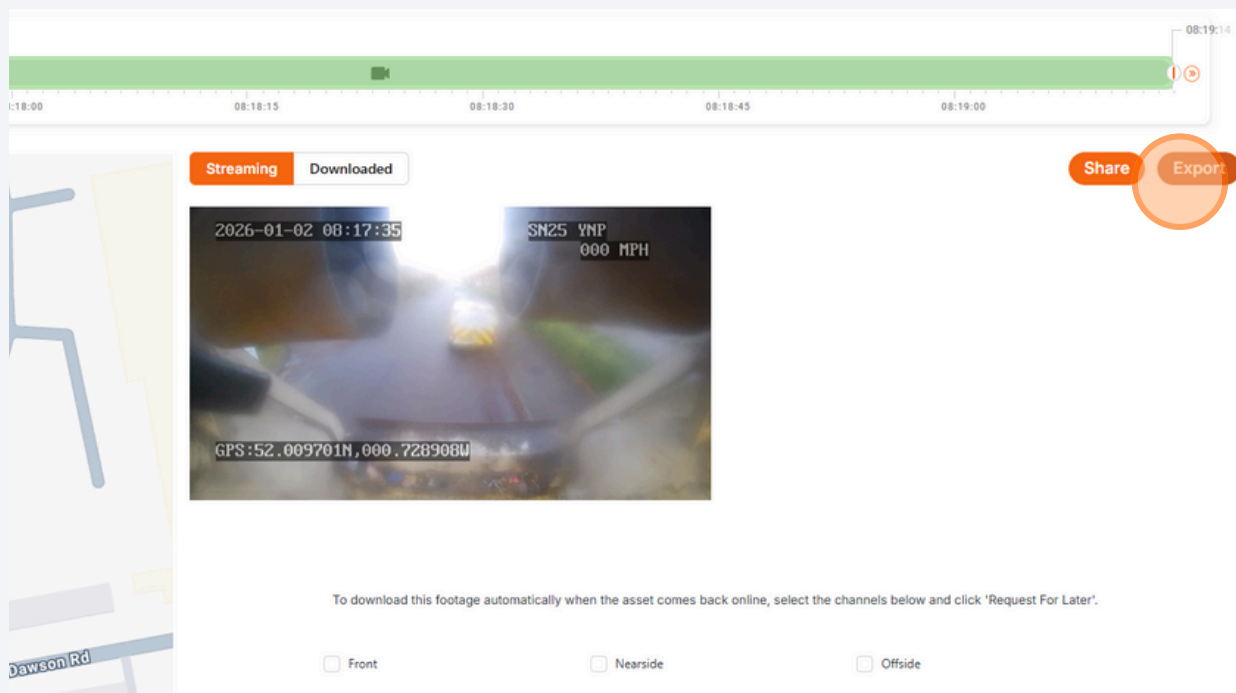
08:19:14

:18:00 08:18:15 08:18:30 08:18:45 08:19:00

Streaming Downloaded

Share Export

2026-01-02 08:17:35
SN25 YNP
000 MPH

GPS:52.009701N,000.728908W

Dawson Rd

To download this footage automatically when the asset comes back online, select the channels below and click 'Request For Later'.

Front Nearside Offside